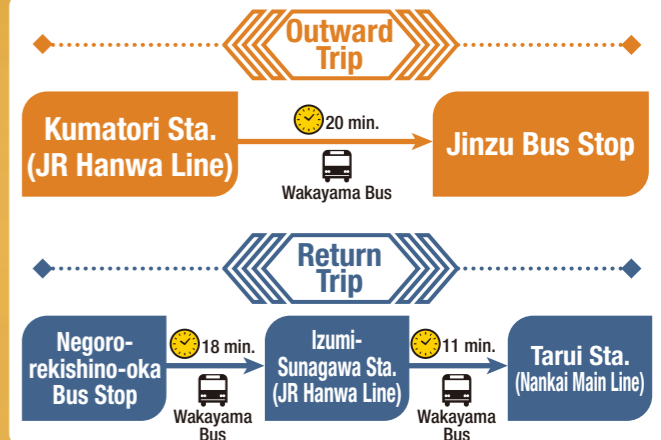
Outward Trip

Kumatori Sta. (JR Hanwa Line)

20 min.

Wakayama Bus

Jinzu Bus Stop

Return Trip

Negoro-rekishino-oka Bus Stop

18 min.

Wakayama Bus

Izumi-Sunagawa Sta. (JR Hanwa Line)

11 min.

Wakayama Bus

Tarui Sta. (Nankai Main Line)